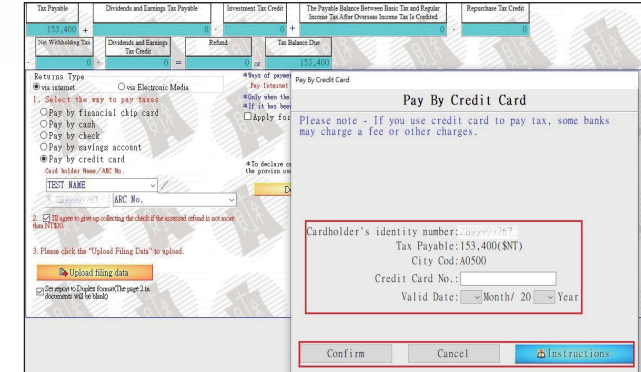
Tax Payable
153,400 +
Dividends and Earnings Tax Payable
0 -
Investment Tax Credit
0 +
The Payable Balance Between Basic Tax and Regular Income Tax After Overseas Income Tax Is Credited.
0 -
Repurchase Tax Credit
0
Net Withholding Tax
0 -
Dividends and Earnings Tax Credit
0 =
Refund
0 or
Tax Balance Due
153,400

Returns Type
via internet
via Electronic Media
1. Select the way to pay taxes
Pay by financial chip card
Pay by cash
Pay by check
Pay by savings account
Pay by credit card
Card holder Name/ARC No.
TEST NAME
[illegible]
ARC No.
2. I'll agree to give up collecting the check if the assessed refund is not more than NT$100.
3. Please click the "Upload Filing Data" to upload.
Upload filing data
Set report to Duplex format(The page 2 in documents will be blank)

*Ways of paymen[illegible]
Pay Internet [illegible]
*Only when the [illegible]
*If it has been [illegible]
Apply for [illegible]
*To declare c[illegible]
the proviso un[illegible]
De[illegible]

Pay By Credit Card
Pay By Credit Card
Please note - If you use credit card to pay tax, some banks may charge a fee or other charges.
Cardholder's identity number:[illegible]
Tax Payable:153,400($NT)
City Cod:A0500
Credit Card No.:
Valid Date: Month/ 20 Year
Confirm
Cancel
Instructions